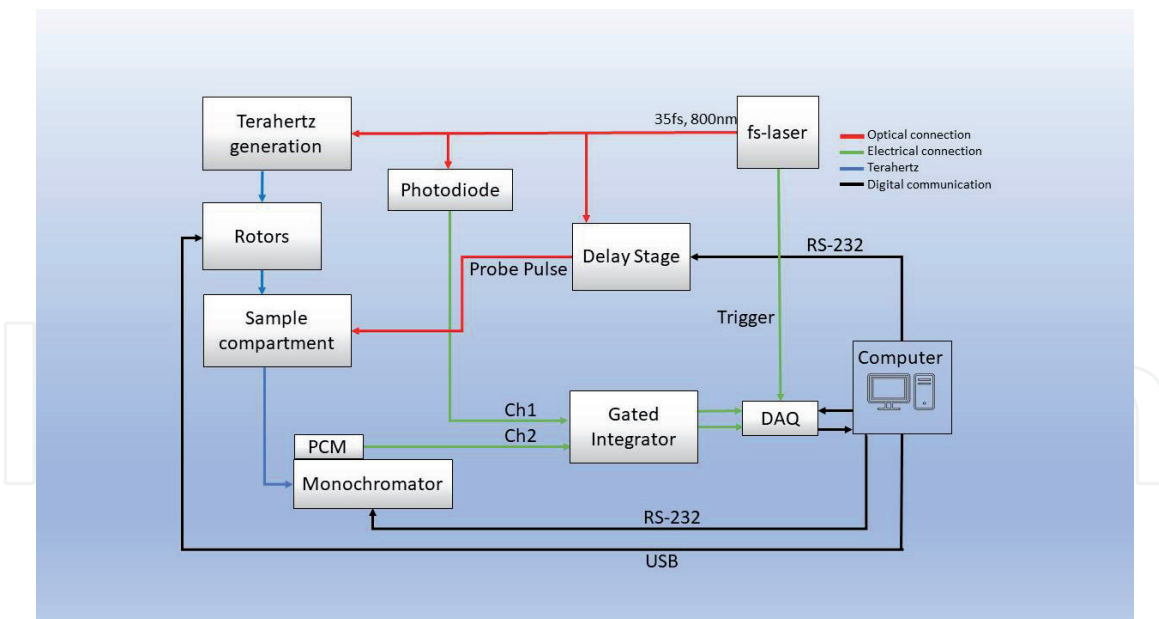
Terahertz generation

35fs, 800nm

fs-laser

Optical connection
Electrical connection
Terahertz
Digital communication

Photodiode

Rotors

Delay Stage

RS-232

Probe Pulse

Sample compartment

Trigger

Computer

Ch1

Gated Integrator

DAQ

Ch2

PCM

Monochromator

RS-232

USB